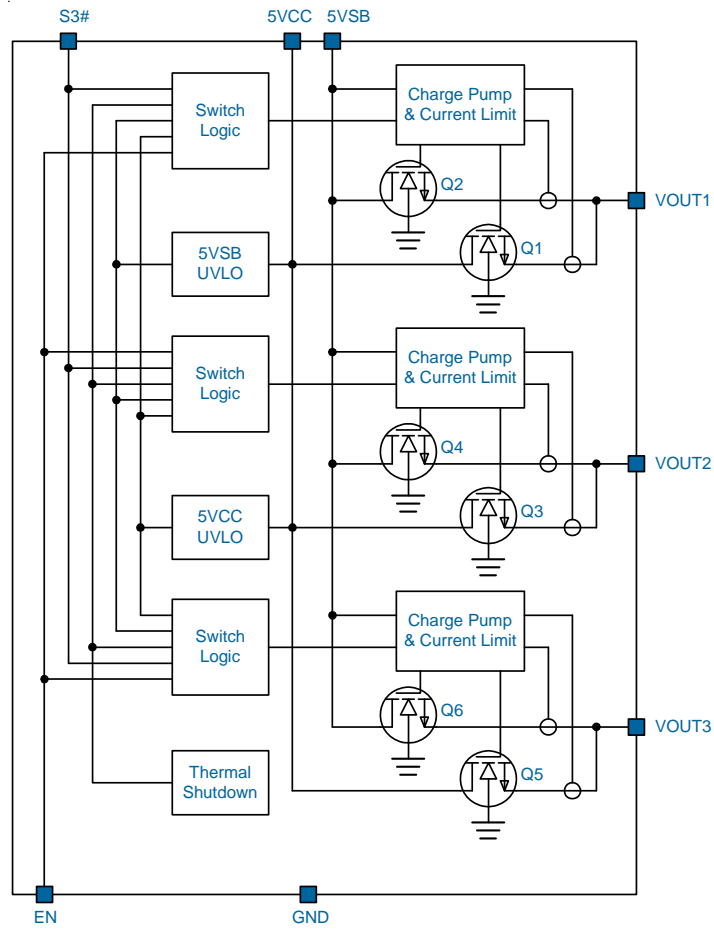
S3#
5VCC
5VSB

Switch Logic

Charge Pump & Current Limit

Q2
VOUT1
Q1

5VSB UVLO

Switch Logic

Charge Pump & Current Limit

Q4
VOUT2
Q3

5VCC UVLO

Switch Logic

Charge Pump & Current Limit

Q6
VOUT3
Q5

Thermal Shutdown

EN
GND